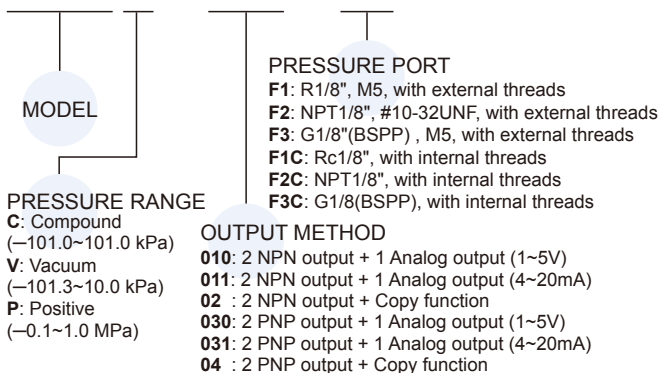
PRESSURE PORT
**F1**: R1/8", M5, with external threads
**F2**: NPT1/8", #10-32UNF, with external threads
**F3**: G1/8"(BSPP) , M5, with external threads
**F1C**: Rc1/8", with internal threads
**F2C**: NPT1/8", with internal threads
**F3C**: G1/8(BSPP), with internal threads

MODEL

PRESSURE RANGE
**C**: Compound
(—101.0~101.0 kPa)
**V**: Vacuum
(—101.3~10.0 kPa)
**P**: Positive
(—0.1~1.0 MPa)

OUTPUT METHOD
**010**: 2 NPN output + 1 Analog output (1~5V)
**011**: 2 NPN output + 1 Analog output (4~20mA)
**02** : 2 NPN output + Copy function
**030**: 2 PNP output + 1 Analog output (1~5V)
**031**: 2 PNP output + 1 Analog output (4~20mA)
**04** : 2 PNP output + Copy function